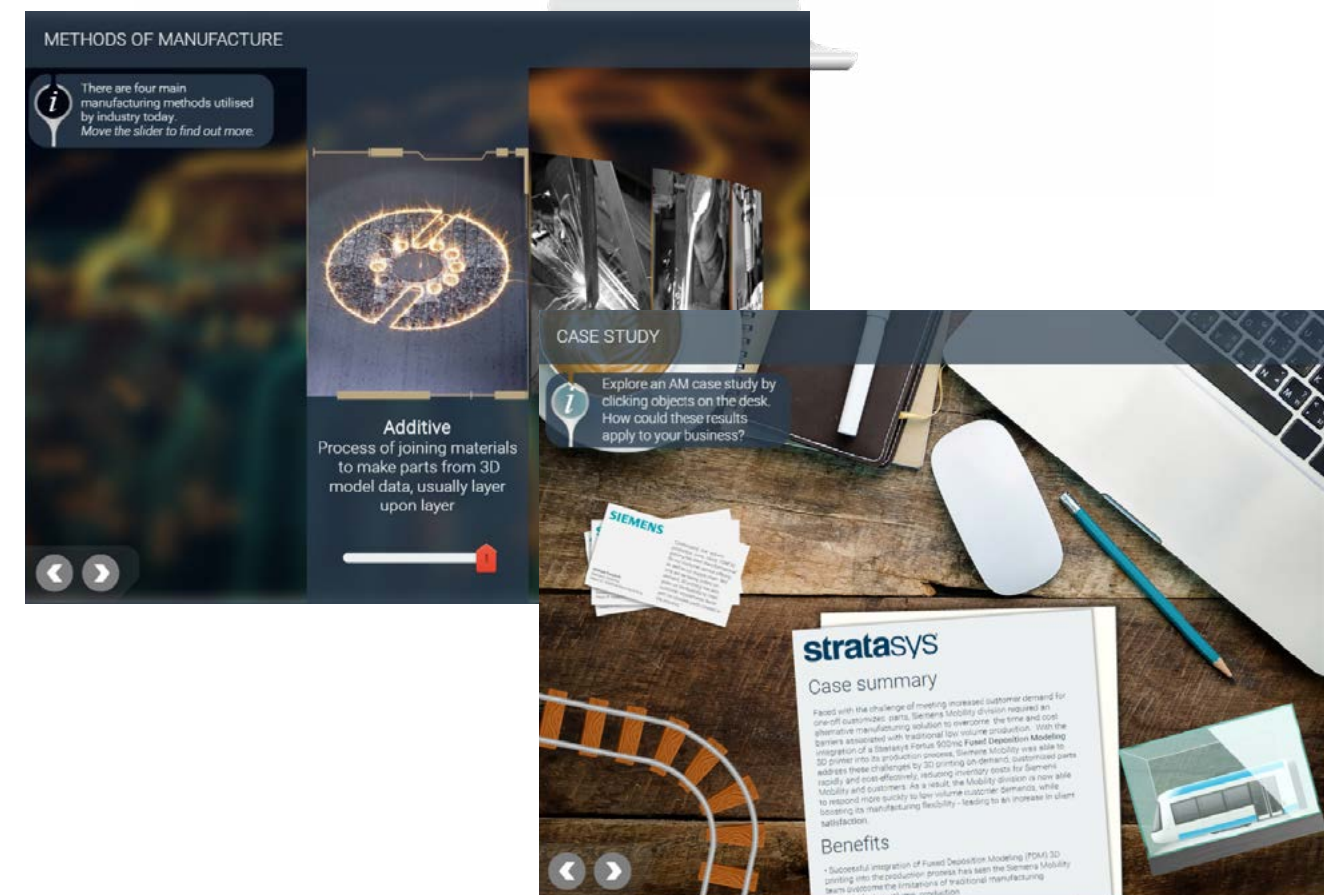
METHODS OF MANUFACTURE

There are four main manufacturing methods utilised by industry today. *Move the slider to find out more.*

Additive
Process of joining materials to make parts from 3D model data, usually layer upon layer

CASE STUDY

Explore an AM case study by clicking objects on the desk. How could these results apply to your business?

SIEMENS

stratasys
Case summary

Faced with the challenge of meeting increased customer demand for one-off customized parts, Siemens Mobility division required an alternative manufacturing solution to overcome the time and cost barriers associated with traditional low volume production. With the integration of a Stratasys Fortus 900mc Fused Deposition Modeling 3D printer into its production process, Siemens Mobility was able to address these challenges by 3D printing on-demand, customized parts rapidly and cost-effectively, reducing inventory costs for Siemens Mobility and customers. As a result, the Mobility division is now able to respond more quickly to low volume customer demands, while boosting its manufacturing flexibility - leading to an increase in client satisfaction.

Benefits

• Successful integration of Fused Deposition Modeling (FDM) 3D printing into the production process has seen the Siemens Mobility team overcome the limitations of traditional manufacturing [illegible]